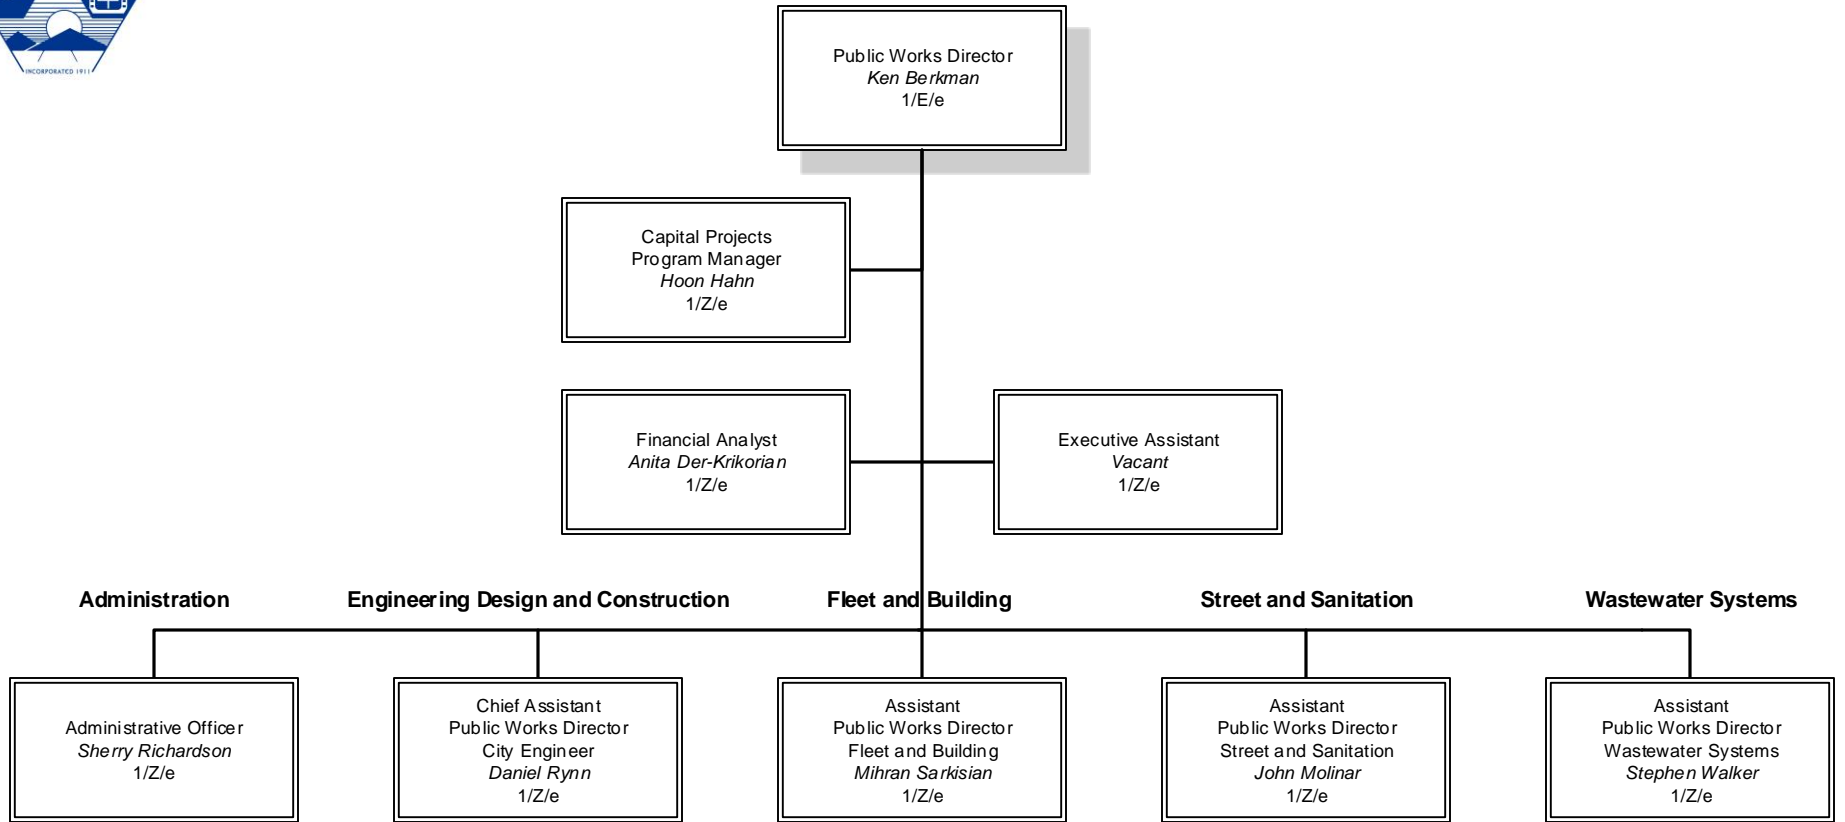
INCORPORATED 1911

Public Works Director
*Ken Berkman*
1/E/e

Capital Projects
Program Manager
*Hoon Hahn*
1/Z/e

Financial Analyst
*Anita Der-Krikorian*
1/Z/e

Executive Assistant
*Vacant*
1/Z/e

Administration

Engineering Design and Construction

Fleet and Building

Street and Sanitation

Wastewater Systems

Administrative Officer
*Sherry Richardson*
1/Z/e

Chief Assistant
Public Works Director
City Engineer
*Daniel Rynn*
1/Z/e

Assistant
Public Works Director
Fleet and Building
*Mihran Sarkisian*
1/Z/e

Assistant
Public Works Director
Street and Sanitation
*John Molinar*
1/Z/e

Assistant
Public Works Director
Wastewater Systems
*Stephen Walker*
1/Z/e